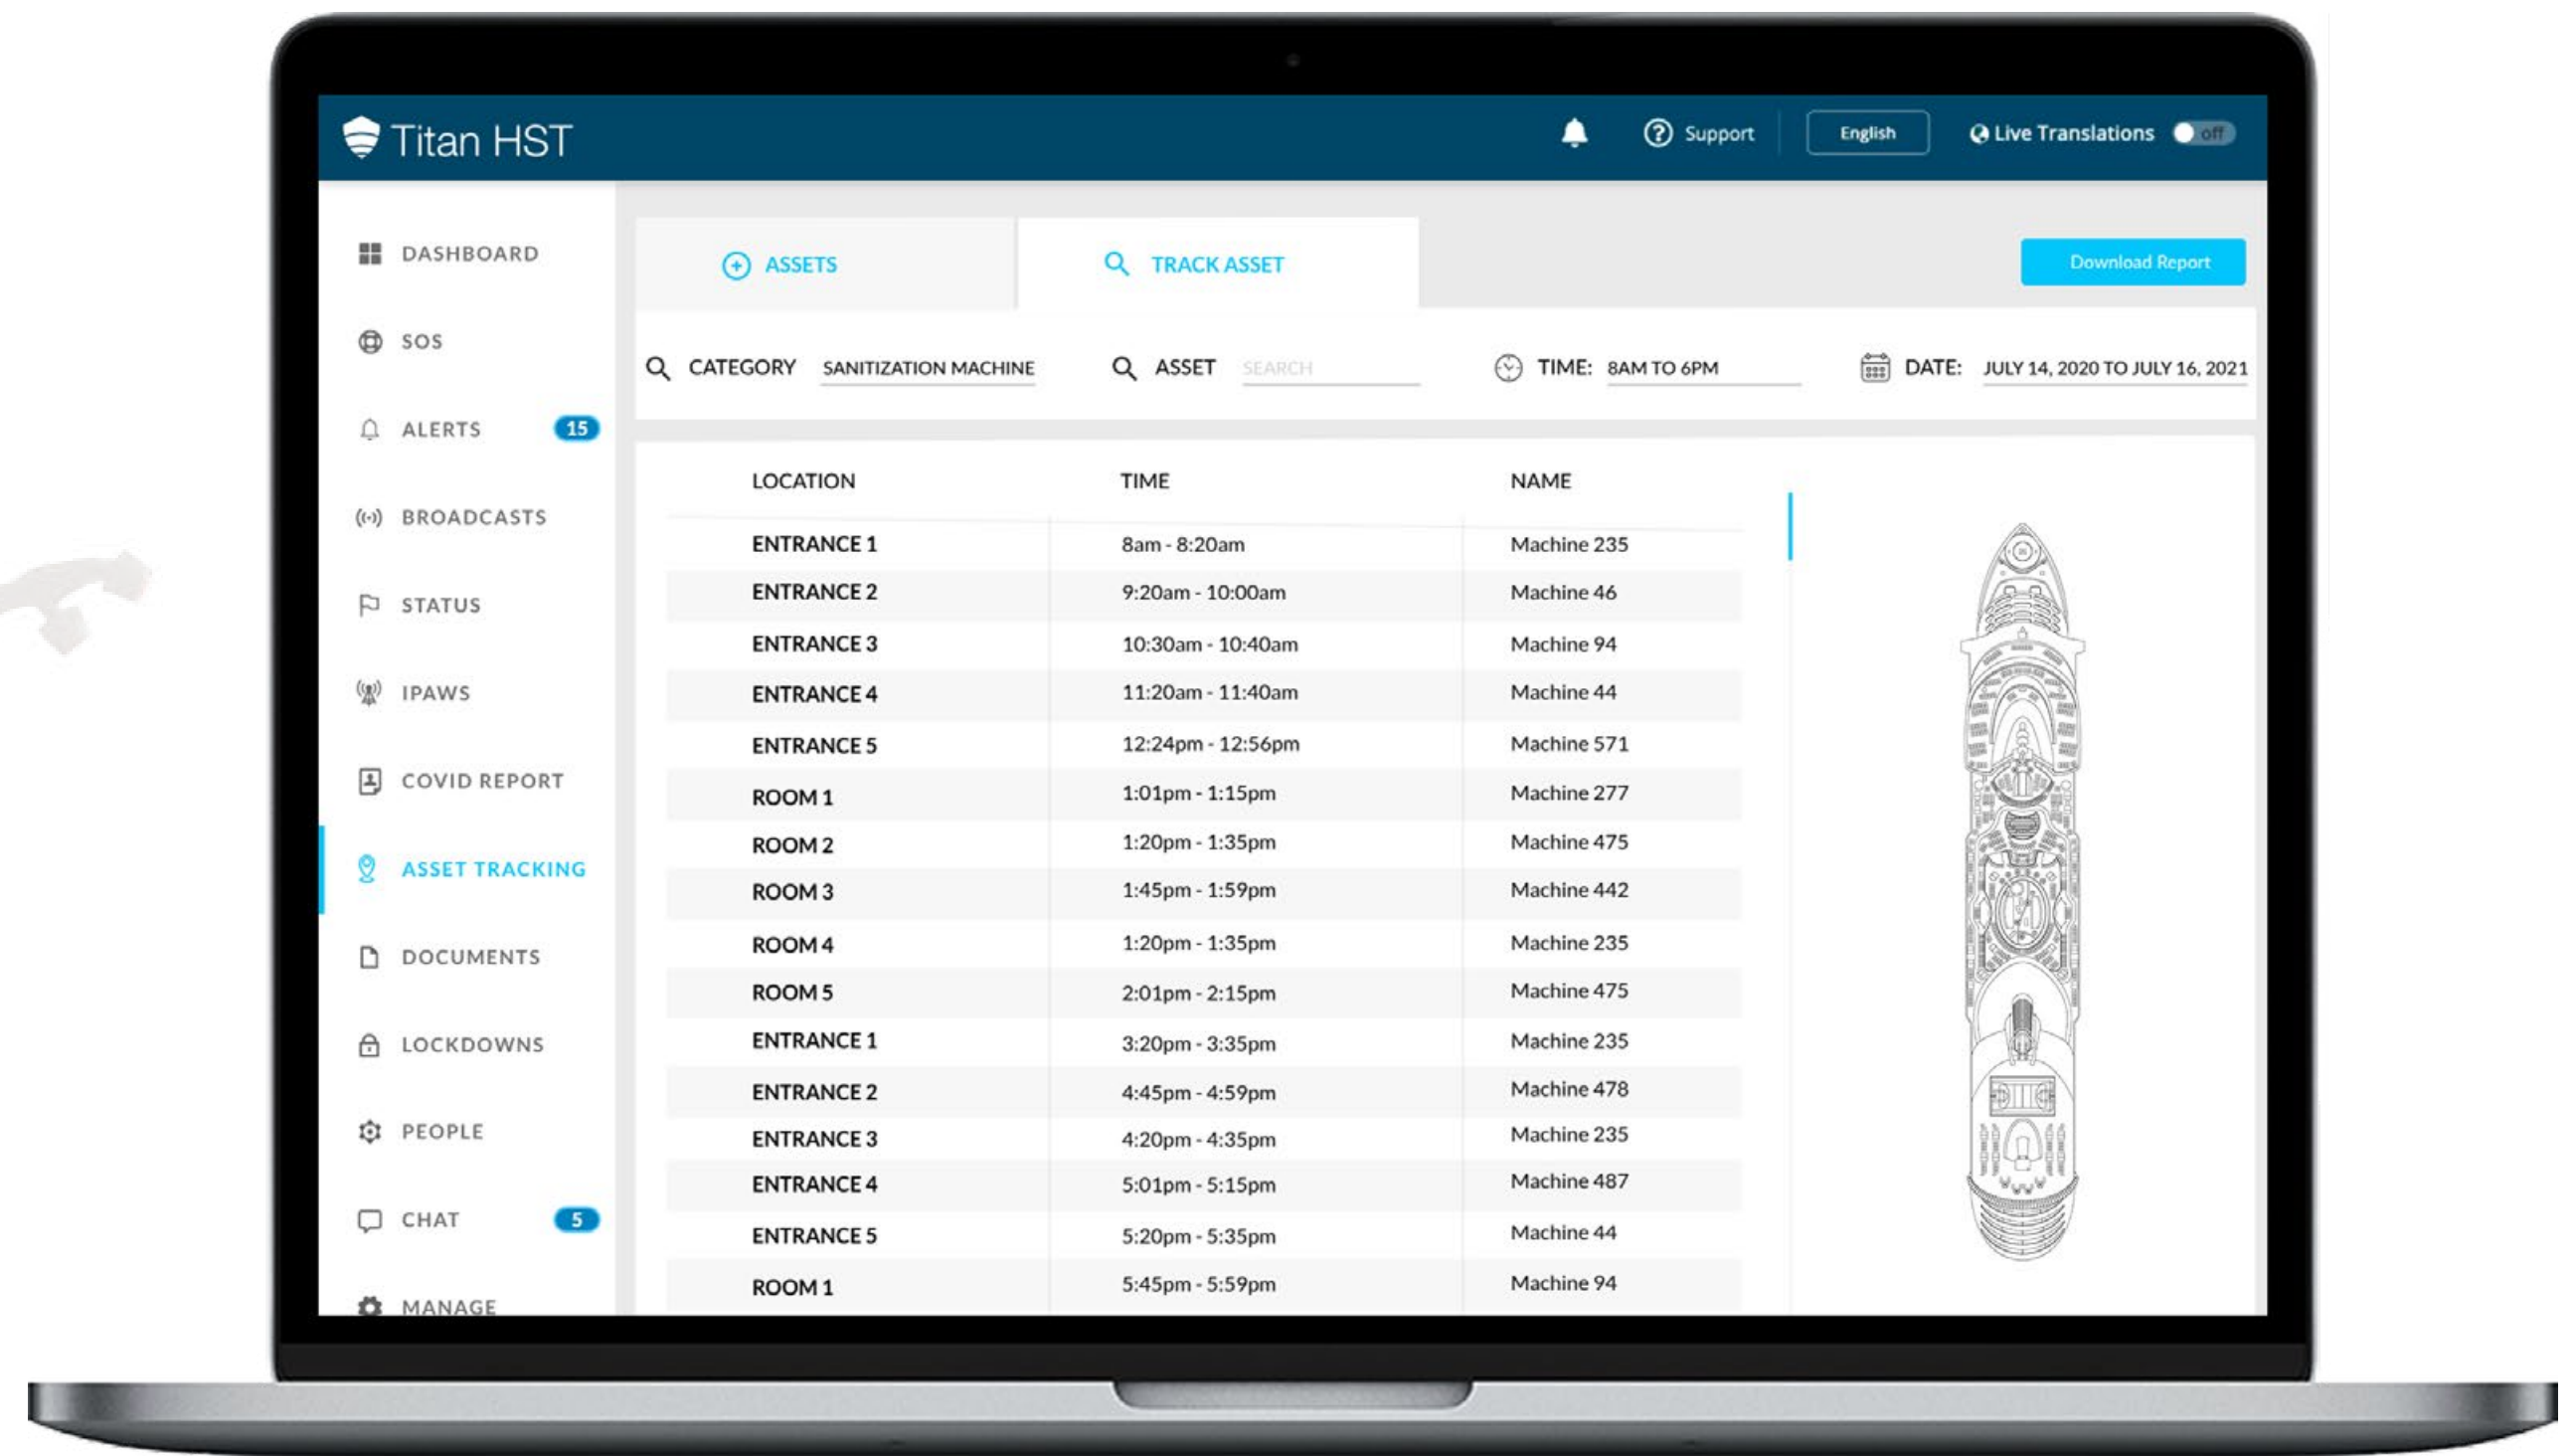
Titan HST

Support English Live Translations off

DASHBOARD
SOS
ALERTS 15
BROADCASTS
STATUS
IPAWS
COVID REPORT
ASSET TRACKING
DOCUMENTS
LOCKDOWNS
PEOPLE
CHAT 5
MANAGE

ASSETS
TRACK ASSET
Download Report

CATEGORY SANITIZATION MACHINE
ASSET SEARCH
TIME: 8AM TO 6PM
DATE: JULY 14, 2020 TO JULY 16, 2021

| LOCATION | TIME | NAME |
|---|---|---|
| ENTRANCE 1 | 8am - 8:20am | Machine 235 |
| ENTRANCE 2 | 9:20am - 10:00am | Machine 46 |
| ENTRANCE 3 | 10:30am - 10:40am | Machine 94 |
| ENTRANCE 4 | 11:20am - 11:40am | Machine 44 |
| ENTRANCE 5 | 12:24pm - 12:56pm | Machine 571 |
| ROOM 1 | 1:01pm - 1:15pm | Machine 277 |
| ROOM 2 | 1:20pm - 1:35pm | Machine 475 |
| ROOM 3 | 1:45pm - 1:59pm | Machine 442 |
| ROOM 4 | 1:20pm - 1:35pm | Machine 235 |
| ROOM 5 | 2:01pm - 2:15pm | Machine 475 |
| ENTRANCE 1 | 3:20pm - 3:35pm | Machine 235 |
| ENTRANCE 2 | 4:45pm - 4:59pm | Machine 478 |
| ENTRANCE 3 | 4:20pm - 4:35pm | Machine 235 |
| ENTRANCE 4 | 5:01pm - 5:15pm | Machine 487 |
| ENTRANCE 5 | 5:20pm - 5:35pm | Machine 44 |
| ROOM 1 | 5:45pm - 5:59pm | Machine 94 |